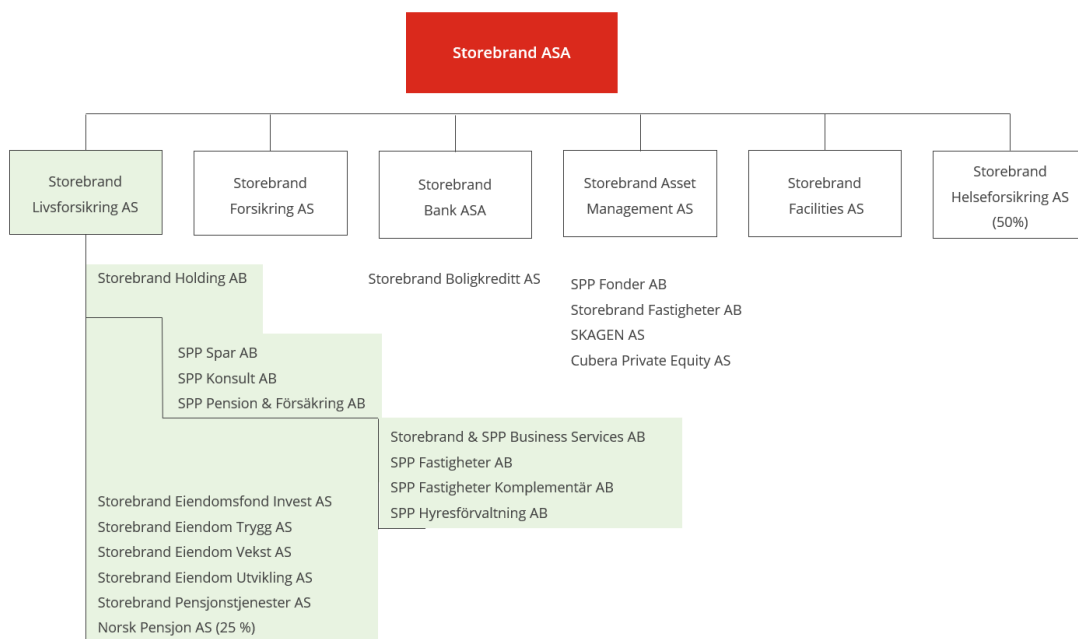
Storebrand ASA

Storebrand Livsforsikring AS

Storebrand Forsikring AS

Storebrand Bank ASA

Storebrand Asset Management AS

Storebrand Facilities AS

Storebrand Helseforsikring AS (50%)

Storebrand Holding AB

Storebrand Boligkreditt AS

SPP Fonder AB
Storebrand Fastigheter AB
SKAGEN AS
Cubera Private Equity AS

SPP Spar AB
SPP Konsult AB
SPP Pension & Försäkring AB

Storebrand & SPP Business Services AB
SPP Fastigheter AB
SPP Fastigheter Komplementär AB
SPP Hyresförvaltning AB

Storebrand Eiendomsfond Invest AS
Storebrand Eiendom Trygg AS
Storebrand Eiendom Vekst AS
Storebrand Eiendom Utvikling AS
Storebrand Pensjonstjenester AS
Norsk Pensjon AS (25 %)